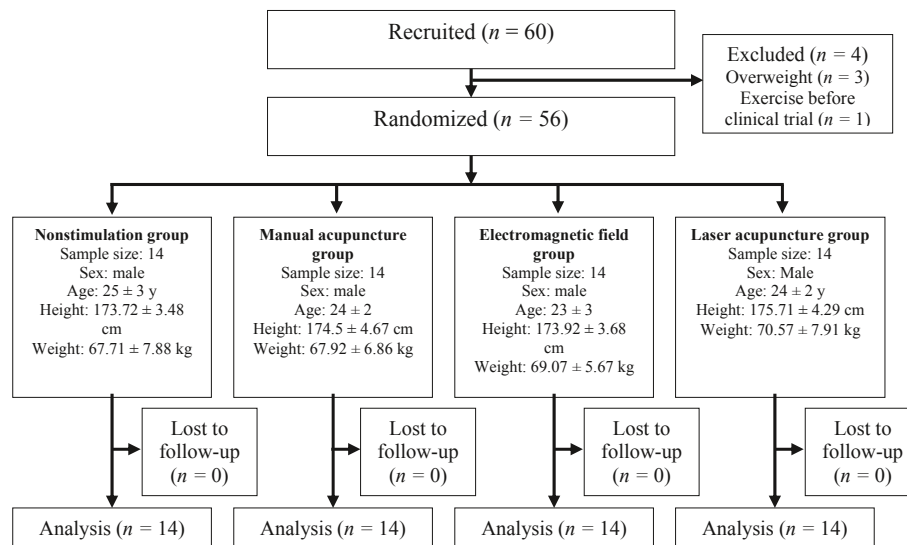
Recruited ($n$ = 60)

Excluded ($n$ = 4)
Overweight ($n$ = 3)
Exercise before clinical trial ($n$ = 1)

Randomized ($n$ = 56)

**Nonstimulation group**
Sample size: 14
Sex: male
Age: 25 ± 3 y
Height: 173.72 ± 3.48 cm
Weight: 67.71 ± 7.88 kg

**Manual acupuncture group**
Sample size: 14
Sex: male
Age: 24 ± 2
Height: 174.5 ± 4.67 cm
Weight: 67.92 ± 6.86 kg

**Electromagnetic field group**
Sample size: 14
Sex: male
Age: 23 ± 3
Height: 173.92 ± 3.68 cm
Weight: 69.07 ± 5.67 kg

**Laser acupuncture group**
Sample size: 14
Sex: Male
Age: 24 ± 2 y
Height: 175.71 ± 4.29 cm
Weight: 70.57 ± 7.91 kg

Lost to follow-up ($n$ = 0)

Lost to follow-up ($n$ = 0)

Lost to follow-up ($n$ = 0)

Lost to follow-up ($n$ = 0)

Analysis ($n$ = 14)

Analysis ($n$ = 14)

Analysis ($n$ = 14)

Analysis ($n$ = 14)